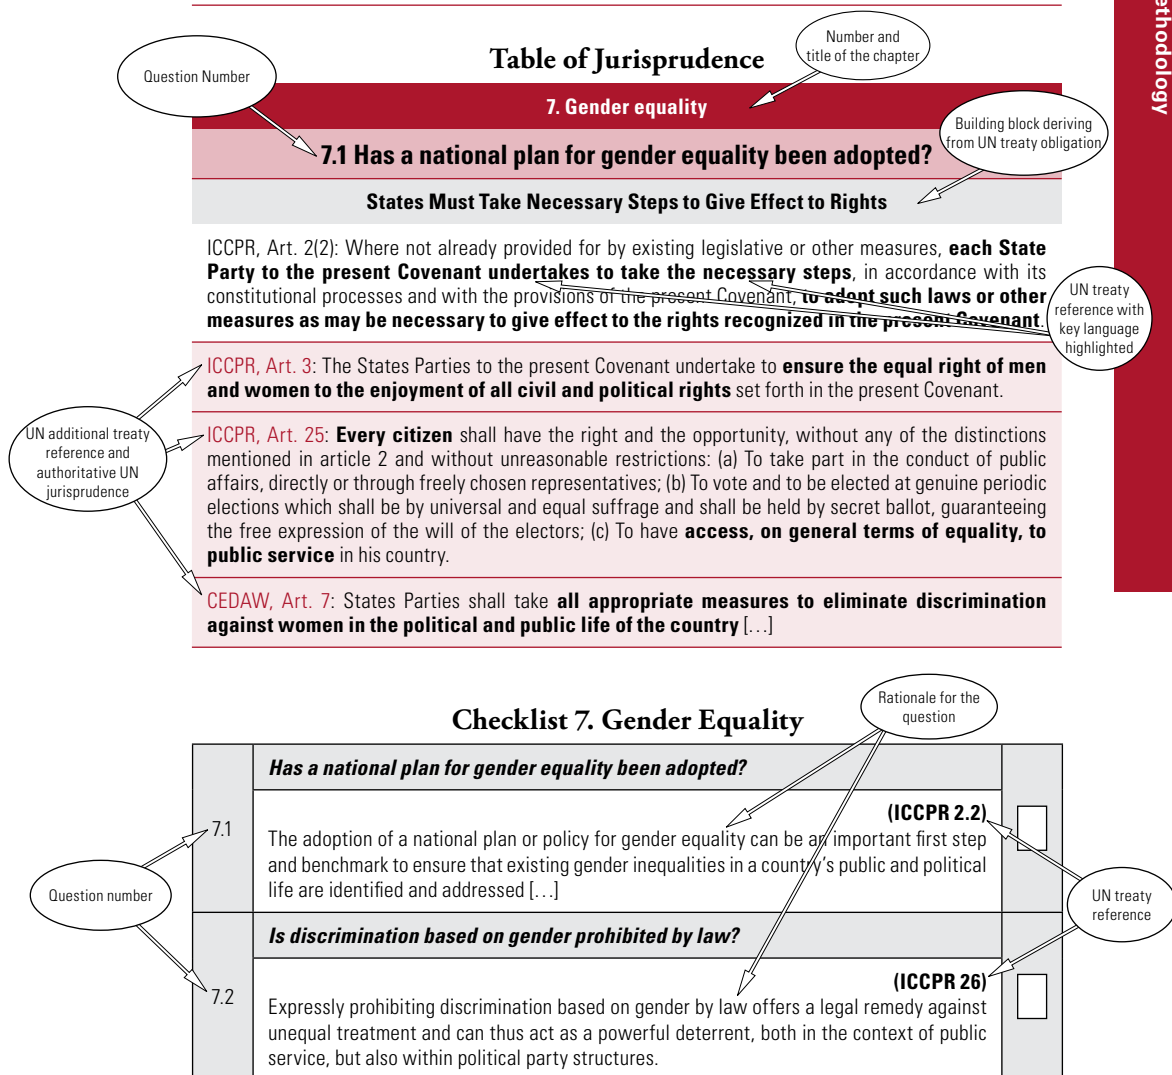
ethodology

Question Number

Table of Jurisprudence

Number and title of the chapter

7. Gender equality

Building block deriving from UN treaty obligation

7.1 Has a national plan for gender equality been adopted?

States Must Take Necessary Steps to Give Effect to Rights

ICCPR, Art. 2(2): Where not already provided for by existing legislative or other measures, **each State Party to the present Covenant undertakes to take the necessary steps**, in accordance with its constitutional processes and with the provisions of the present Covenant, **to adopt such laws or other measures as may be necessary to give effect to the rights recognized in the present Covenant.**

UN treaty reference with key language highlighted

ICCPR, Art. 3: The States Parties to the present Covenant undertake to **ensure the equal right of men and women to the enjoyment of all civil and political rights** set forth in the present Covenant.

UN additional treaty reference and authoritative UN jurisprudence

ICCPR, Art. 25: **Every citizen** shall have the right and the opportunity, without any of the distinctions mentioned in article 2 and without unreasonable restrictions: (a) To take part in the conduct of public affairs, directly or through freely chosen representatives; (b) To vote and to be elected at genuine periodic elections which shall be by universal and equal suffrage and shall be held by secret ballot, guaranteeing the free expression of the will of the electors; (c) To have **access, on general terms of equality, to public service** in his country.

CEDAW, Art. 7: States Parties shall take **all appropriate measures to eliminate discrimination against women in the political and public life of the country** [...]

Checklist 7. Gender Equality

Rationale for the question

7.1

***Has a national plan for gender equality been adopted?***

**(ICCPR 2.2)**

The adoption of a national plan or policy for gender equality can be an important first step and benchmark to ensure that existing gender inequalities in a country's public and political life are identified and addressed [...]

Question number

UN treaty reference

7.2

***Is discrimination based on gender prohibited by law?***

**(ICCPR 26)**

Expressly prohibiting discrimination based on gender by law offers a legal remedy against unequal treatment and can thus act as a powerful deterrent, both in the context of public service, but also within political party structures.